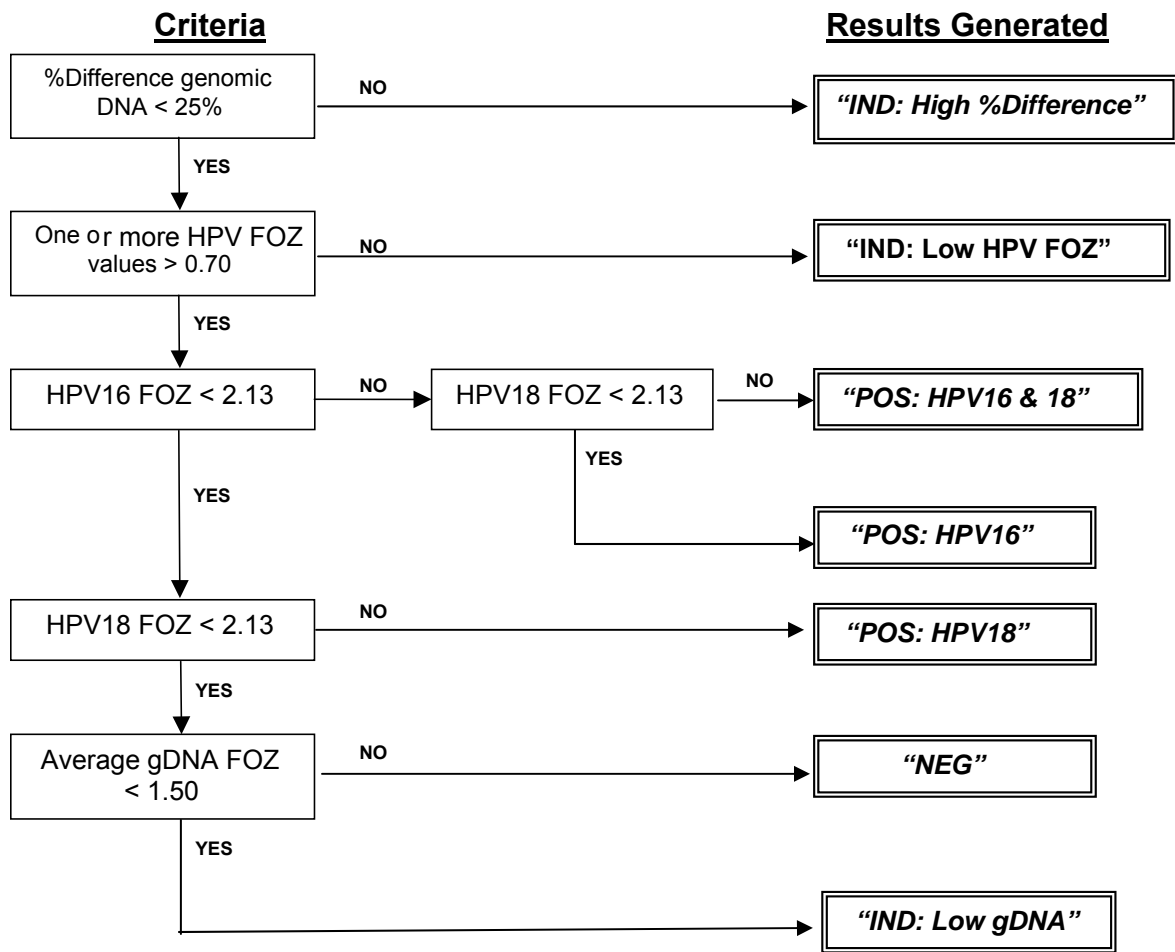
Criteria

Results Generated

%Difference genomic DNA < 25%

NO

"IND: High %Difference"

YES

One or more HPV FOZ values > 0.70

NO

"IND: Low HPV FOZ"

YES

HPV16 FOZ < 2.13

NO

HPV18 FOZ < 2.13

NO

"POS: HPV16 & 18"

YES

"POS: HPV16"

YES

HPV18 FOZ < 2.13

NO

"POS: HPV18"

YES

Average gDNA FOZ < 1.50

NO

"NEG"

YES

"IND: Low gDNA"